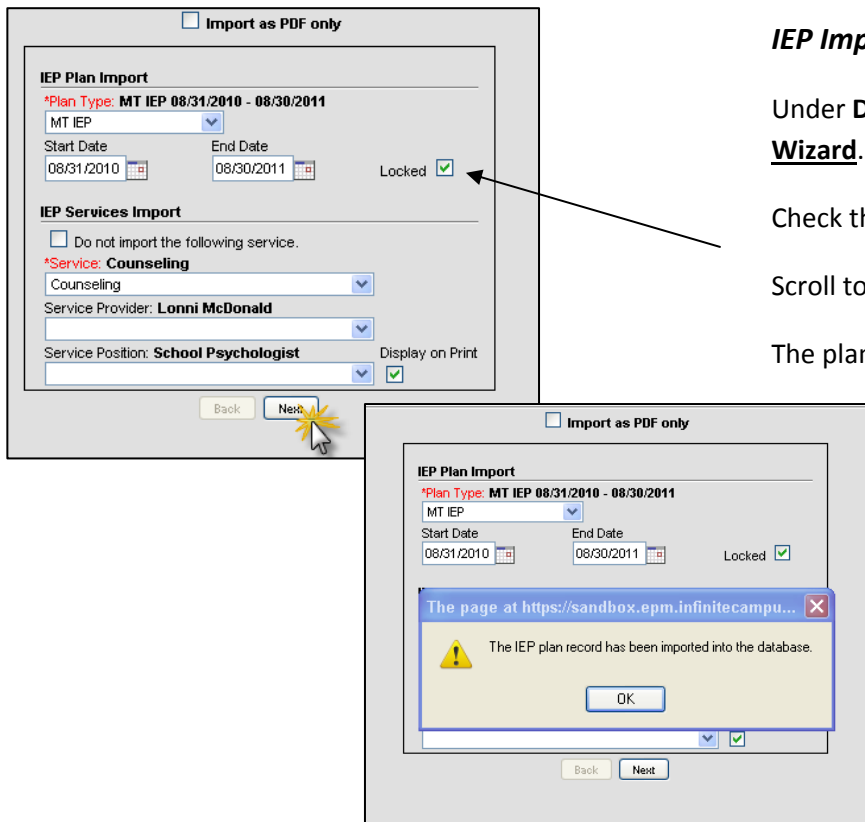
Import as PDF only

IEP Plan Import

*Plan Type: MT IEP 08/31/2010 - 08/30/2011

MT IEP

Start Date

08/31/2010

End Date

08/30/2011

Locked

IEP Services Import

Do not import the following service.

*Service: Counseling

Counseling

Service Provider: Lonni McDonald

Service Position: School Psychologist

Display on Print

Back Next

IEP Imp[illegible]

Under D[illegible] Wizard.

Check th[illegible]

Scroll to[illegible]

The plan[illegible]

Import as PDF only

IEP Plan Import

*Plan Type: MT IEP 08/31/2010 - 08/30/2011

MT IEP

Start Date

08/31/2010

End Date

08/30/2011

Locked

The page at https://sandbox.epm.infinitecampu...

The IEP plan record has been imported into the database.

OK

Back Next